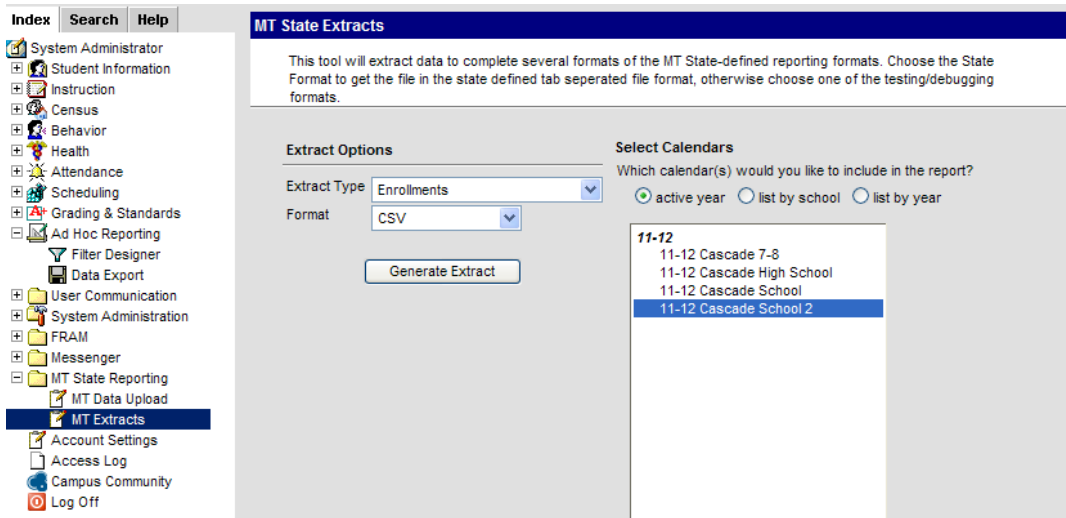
Index Search Help

System Administrator
Student Information
Instruction
Census
Behavior
Health
Attendance
Scheduling
Grading & Standards
Ad Hoc Reporting
Filter Designer
Data Export
User Communication
System Administration
FRAM
Messenger
MT State Reporting
MT Data Upload
MT Extracts
Account Settings
Access Log
Campus Community
Log Off

MT State Extracts

This tool will extract data to complete several formats of the MT State-defined reporting formats. Choose the State Format to get the file in the state defined tab seperated file format, otherwise choose one of the testing/debugging formats.

Extract Options

Extract Type Enrollments

Format CSV

Generate Extract

Select Calendars

Which calendar(s) would you like to include in the report?

active year list by school list by year

11-12
11-12 Cascade 7-8
11-12 Cascade High School
11-12 Cascade School
11-12 Cascade School 2